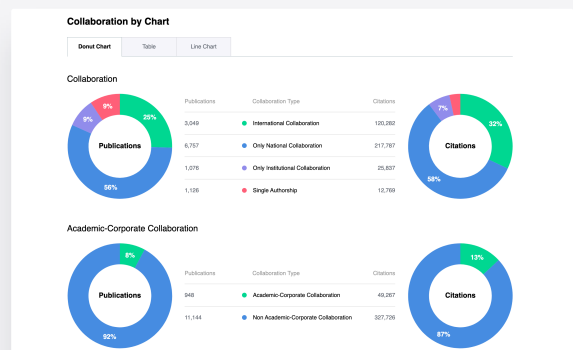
Collaboration by Chart

Donut Chart | Table | Line Chart

Collaboration

Publications
25%
56%
9%
9%

| Publications | Collaboration Type | Citations |
|---|---|---|
| 3,049 | International Collaboration | 120,282 |
| 6,757 | Only National Collaboration | 217,787 |
| 1,076 | Only Institutional Collaboration | 25,837 |
| 1,126 | Single Authorship | 12,768 |

Citations
32%
58%
7%

Academic-Corporate Collaboration

Publications
8%
92%

| Publications | Collaboration Type | Citations |
|---|---|---|
| 948 | Academic-Corporate Collaboration | 49,267 |
| 11,144 | Non Academic-Corporate Collaboration | 327,726 |

Citations
13%
87%